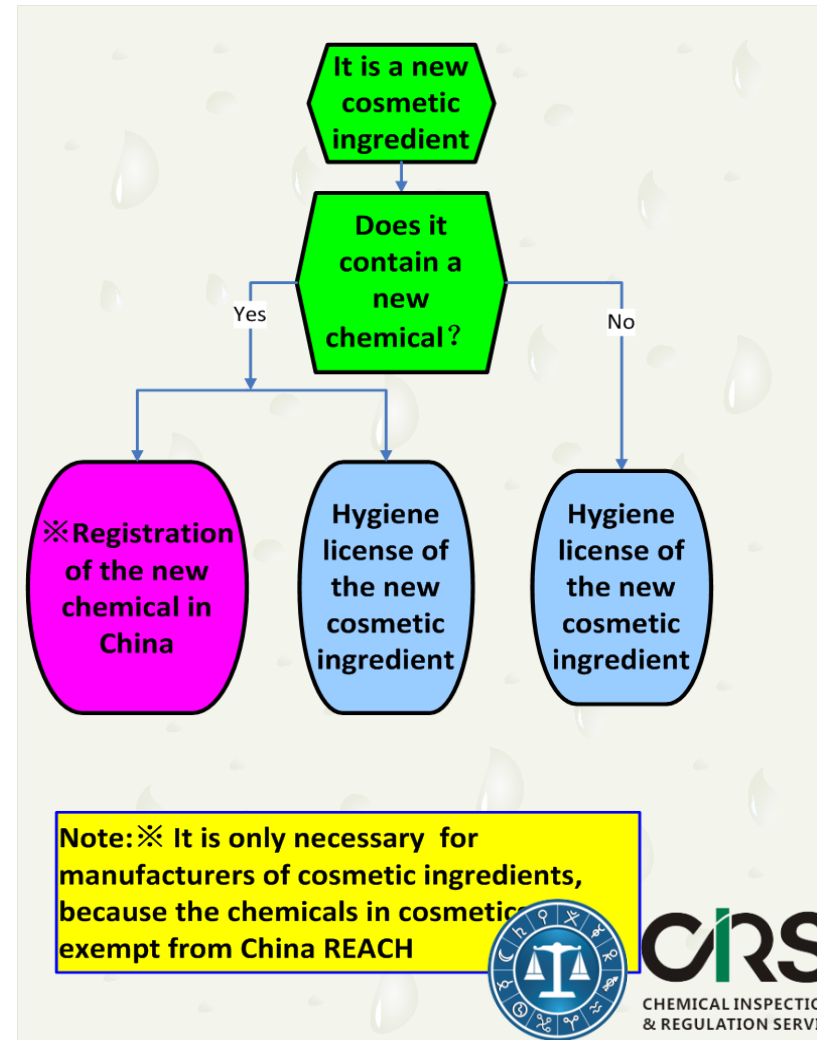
It is a new cosmetic ingredient

Does it contain a new chemical？

Yes

No

※Registration of the new chemical in China

Hygiene license of the new cosmetic ingredient

Hygiene license of the new cosmetic ingredient

Note:※ It is only necessary for manufacturers of cosmetic ingredients, because the chemicals in cosmetic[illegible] exempt from China REACH

CIRS

CHEMICAL INSPECTIO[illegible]
& REGULATION SERV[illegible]